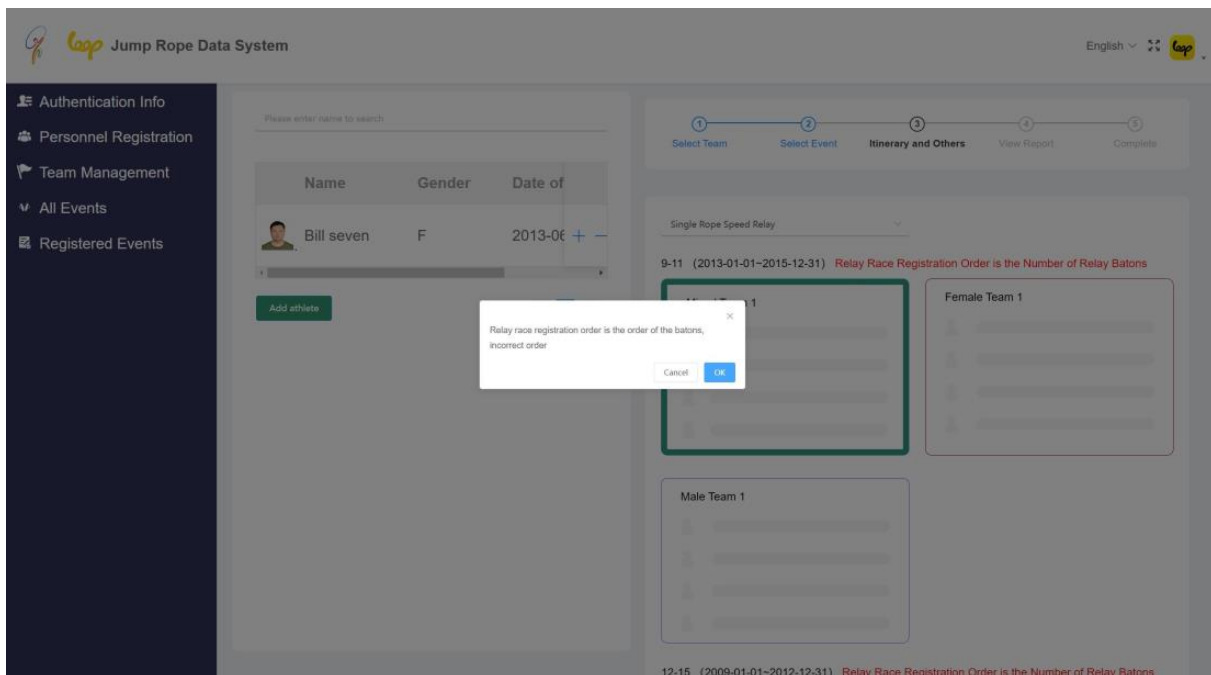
Jump Rope Data System

English

Authentication Info
Personnel Registration
Team Management
All Events
Registered Events

Please enter name to search

| Name | Gender | Date of |
|---|---|---|
| Bill seven | F | 2013-06 |

Add athlete

1 Select Team
2 Select Event
3 Itinerary and Others
4 View Report
5 Complete

Single Rope Speed Relay

9-11 (2013-01-01~2015-12-31) Relay Race Registration Order is the Number of Relay Batons

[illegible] Team 1

Female Team 1

Male Team 1

Relay race registration order is the order of the batons, incorrect order

Cancel
OK

12-15 (2009-01-01~2012-12-31) Relay Race Registration Order is the Number of Relay Batons